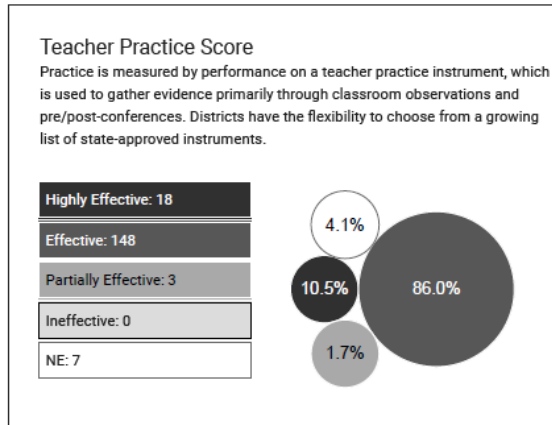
Teacher Practice Score

Practice is measured by performance on a teacher practice instrument, which is used to gather evidence primarily through classroom observations and pre/post-conferences. Districts have the flexibility to choose from a growing list of state-approved instruments.

Highly Effective: 18

Effective: 148

Partially Effective: 3

Ineffective: 0

NE: 7

4.1%

10.5%

86.0%

1.7%